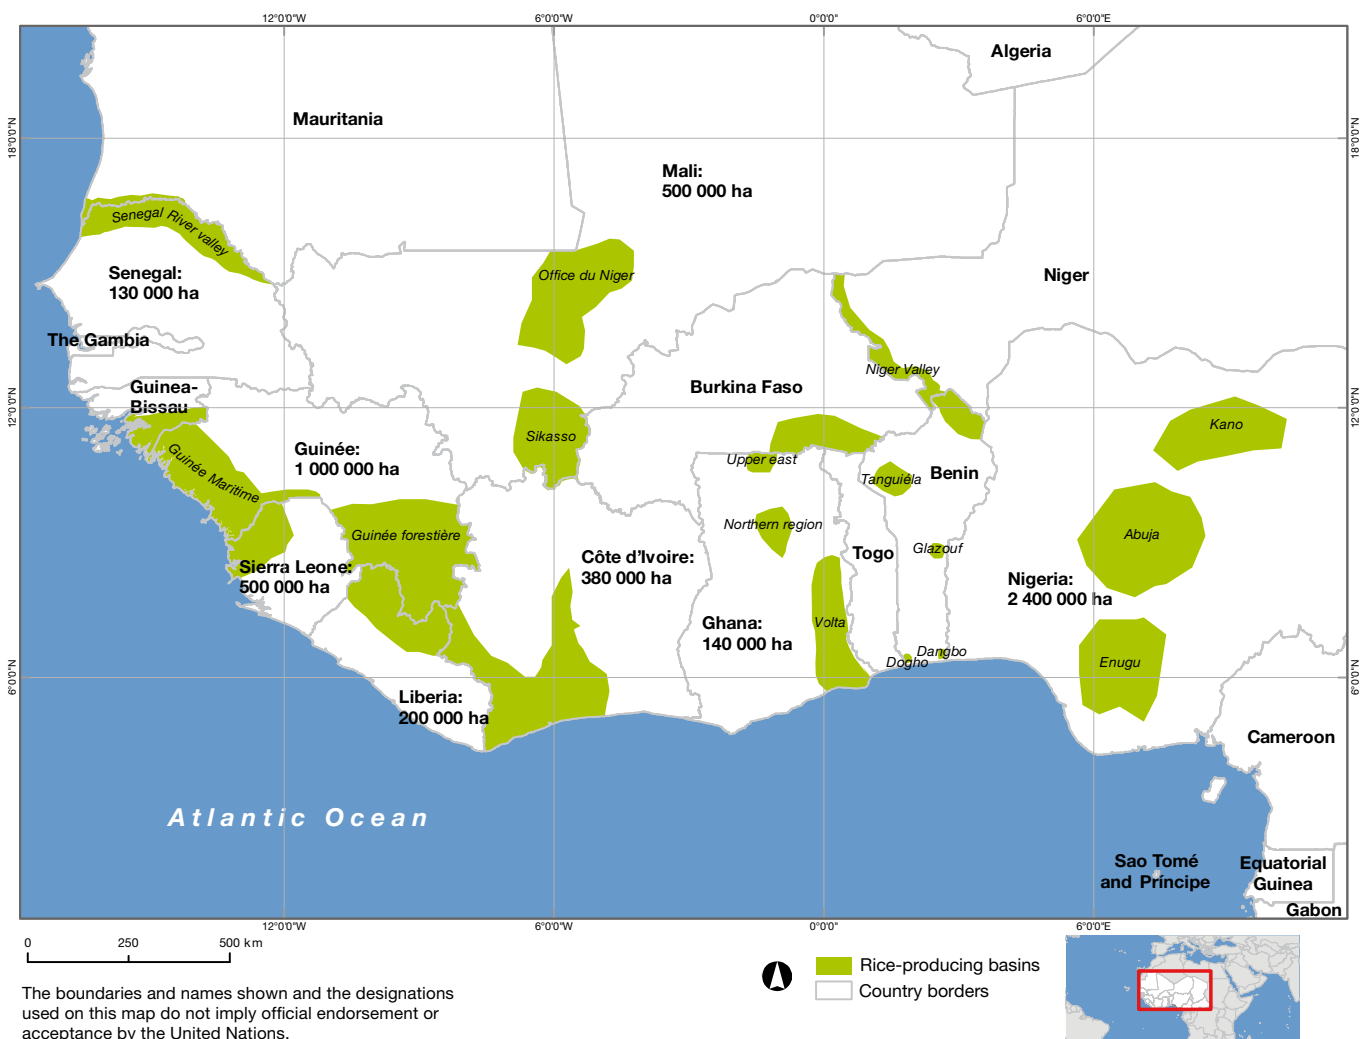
12°0'0"W
6°0'0"W
0°0'0"
6°0'0"E

18°0'0"N
12°0'0"N
6°0'0"N

Algeria
Mauritania
Mali:
500 000 ha
Senegal River valley
Senegal:
130 000 ha
Office du Niger
Niger
The Gambia
Niger Valley
Guinea-Bissau
Burkina Faso
Sikasso
Kano
Guinée:
1 000 000 ha
Upper east
Benin
Tanguiéta
Guinée Maritime
Northern region
Abuja
Guinée forestière
Côte d'Ivoire:
380 000 ha
Togo
Glazouf
Sierra Leone:
500 000 ha
Nigeria:
2 400 000 ha
Volta
Ghana:
140 000 ha
Dangbo
Dogho
Enugu
Liberia:
200 000 ha
Cameroon
Atlantic Ocean
Sao Tomé and Príncipe
Equatorial Guinea
Gabon

12°0'0"W
6°0'0"W
0°0'0"
6°0'0"E

0 250 500 km

Rice-producing basins
Country borders

The boundaries and names shown and the designations used on this map do not imply official endorsement or acceptance by the United Nations.